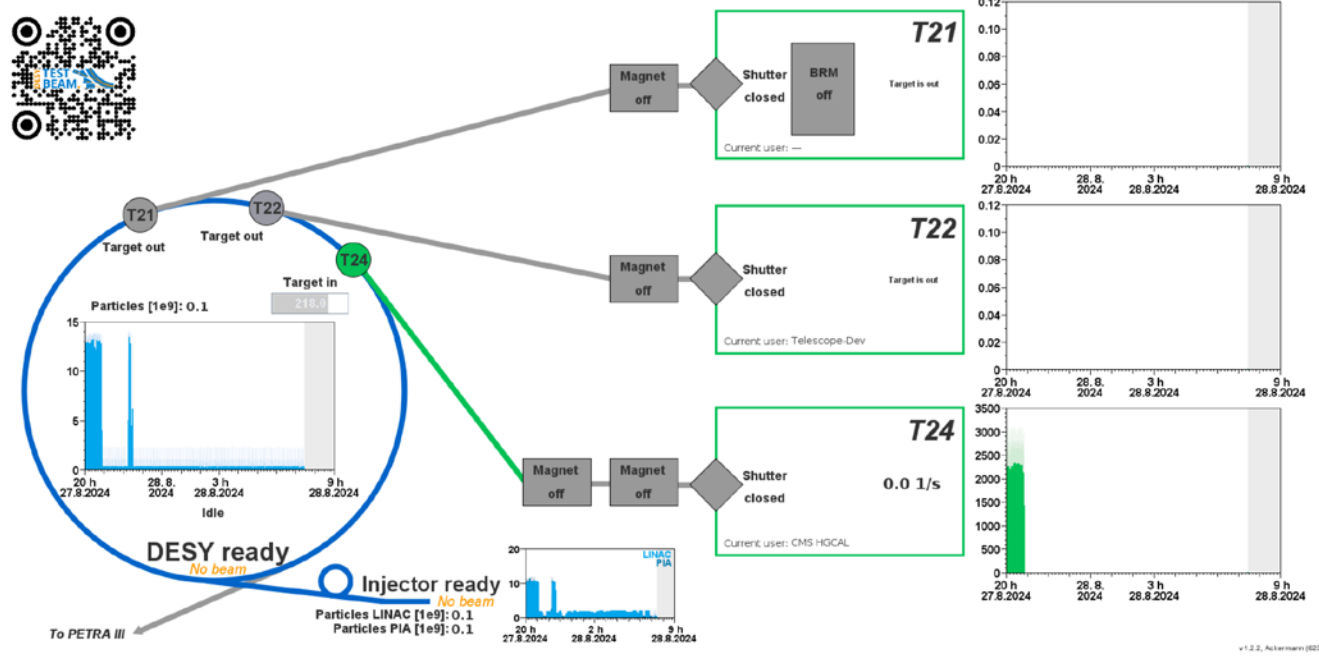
TEST BEAM

T21
Target out
T22
Target out
T24
Target in
218.0

Particles [1e9]: 0.1
15
10
5
0
20 h
27.8.2024
28. 8.
2024
3 h
28.8.2024
9 h
28.8.2024
Idle

DESY ready
No beam

Injector ready
No beam
Particles LINAC [1e9]: 0.1
Particles PIA [1e9]: 0.1

To PETRA III

20
10
0
LINAC
PIA
20 h
27.8.2024
2 h
28.8.2024
9 h
28.8.2024

Magnet off
Shutter closed
BRM off
T21
Target is out
Current user: —

0.12
0.10
0.08
0.06
0.04
0.02
0
20 h
27.8.2024
28. 8.
2024
3 h
28.8.2024
9 h
28.8.2024

Magnet off
Shutter closed
T22
Target is out
Current user: Telescope-Dev

0.12
0.10
0.08
0.06
0.04
0.02
0
20 h
27.8.2024
28. 8.
2024
3 h
28.8.2024
9 h
28.8.2024

Magnet off
Magnet off
Shutter closed
T24
0.0 1/s
Current user: CMS HGCAL

3500
3000
2500
2000
1500
1000
500
0
20 h
27.8.2024
28. 8.
2024
3 h
28.8.2024
9 h
28.8.2024

v1.2.2, Ackermann (62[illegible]